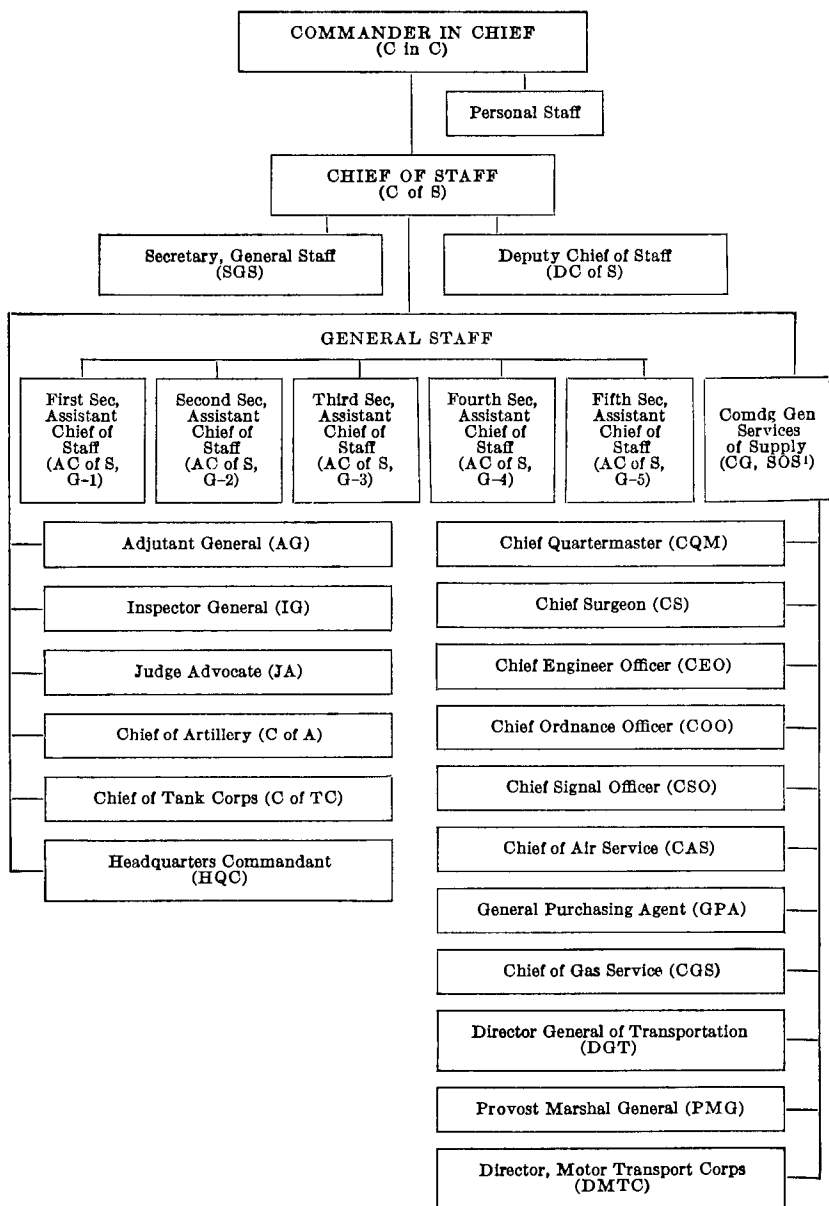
COMMANDER IN CHIEF
(C in C)

Personal Staff

CHIEF OF STAFF
(C of S)

Secretary, General Staff
(SGS)

Deputy Chief of Staff
(DC of S)

GENERAL STAFF

First Sec, Assistant Chief of Staff (AC of S, G-1)

Second Sec, Assistant Chief of Staff (AC of S, G-2)

Third Sec, Assistant Chief of Staff (AC of S, G-3)

Fourth Sec, Assistant Chief of Staff (AC of S, G-4)

Fifth Sec, Assistant Chief of Staff (AC of S, G-5)

Comdg Gen Services of Supply (CG, SOS$^1$)

Adjutant General (AG)

Inspector General (IG)

Judge Advocate (JA)

Chief of Artillery (C of A)

Chief of Tank Corps (C of TC)

Headquarters Commandant
(HQC)

Chief Quartermaster (CQM)

Chief Surgeon (CS)

Chief Engineer Officer (CEO)

Chief Ordnance Officer (COO)

Chief Signal Officer (CSO)

Chief of Air Service (CAS)

General Purchasing Agent (GPA)

Chief of Gas Service (CGS)

Director General of Transportation
(DGT)

Provost Marshal General (PMG)

Director, Motor Transport Corps
(DMTC)